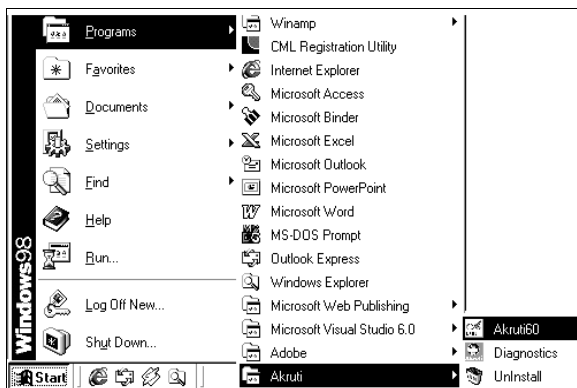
Windows98

Programs
Favorites
Documents
Settings
Find
Help
Run...
Log Off New...
Shut Down...

Winamp
CML Registration Utility
Internet Explorer
Microsoft Access
Microsoft Binder
Microsoft Excel
Microsoft Outlook
Microsoft PowerPoint
Microsoft Word
MS-DOS Prompt
Outlook Express
Windows Explorer
Microsoft Web Publishing
Microsoft Visual Studio 6.0
Adobe
Akruti

Akruti60
Diagnostics
UnInstall

Start